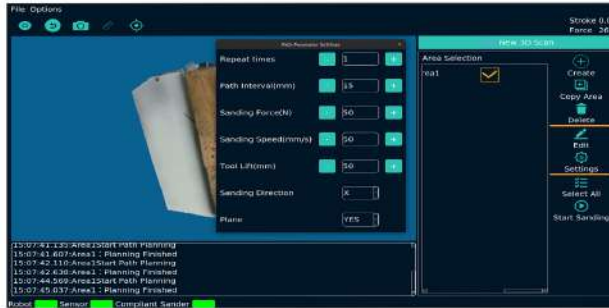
File Options

Stroke 0.0
Force: 26

Path Parameter Settings

Repeat times - 1 +
Path Interval(mm) - 15 +
Sanding Force(N) - 50 +
Sanding Speed(mm/s) - 50 +
Tool Lift(mm) - 50 +
Sanding Direction X
Plane YES

New 3D Scan
Area Selection
rea1

Create
Copy Area
Delete
Edit
Settings
Select All
Start Sanding

15:07:41.13:Area1Start Path Planning
15:07:41.607:Area1 : Planning Finished
15:07:42.110:Area1Start Path Planning
15:07:42.636:Area1 : Planning Finished
15:07:44.569:Area1Start Path Planning
15:07:45.037:Area1 : Planning Finished

Robot Sensor Compliant Sander